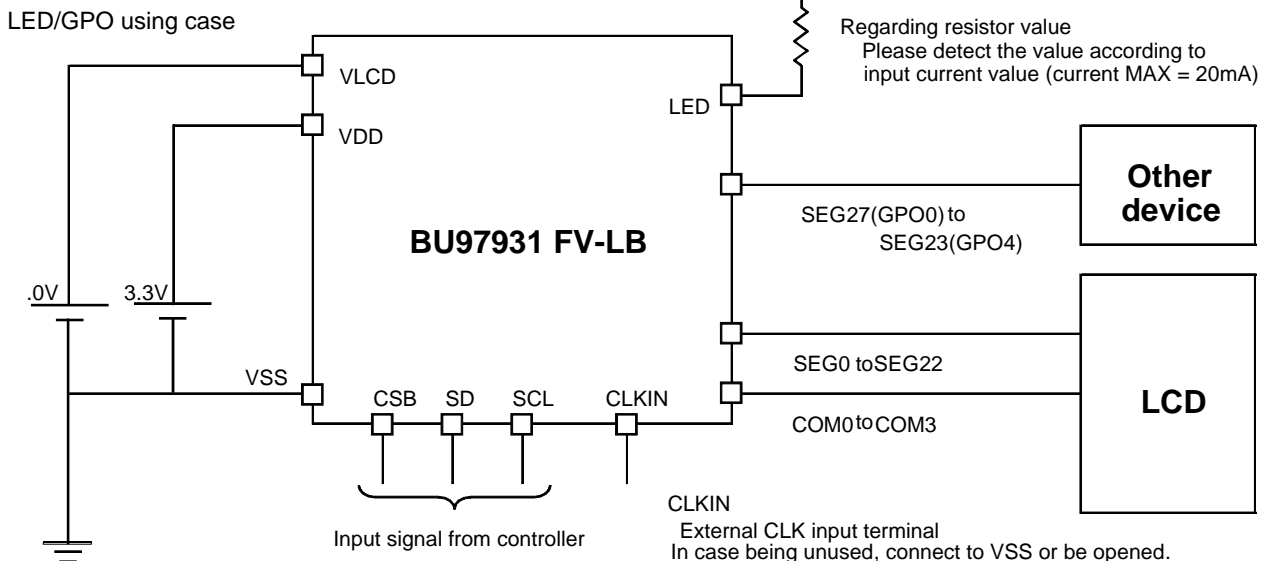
LED/GPO using case

Regarding resistor value
Please detect the value according to input current value (current MAX = 20mA)

VLCD

VDD

LED

Other device

SEG27(GPO0) to SEG23(GPO4)

BU97931 FV-LB

.0V

3.3V

VSS

CSB

SD

SCL

CLKIN

SEG0 toSEG22

LCD

COM0 to COM3

CLKIN
External CLK input terminal
In case being unused, connect to VSS or be opened.

Input signal from controller